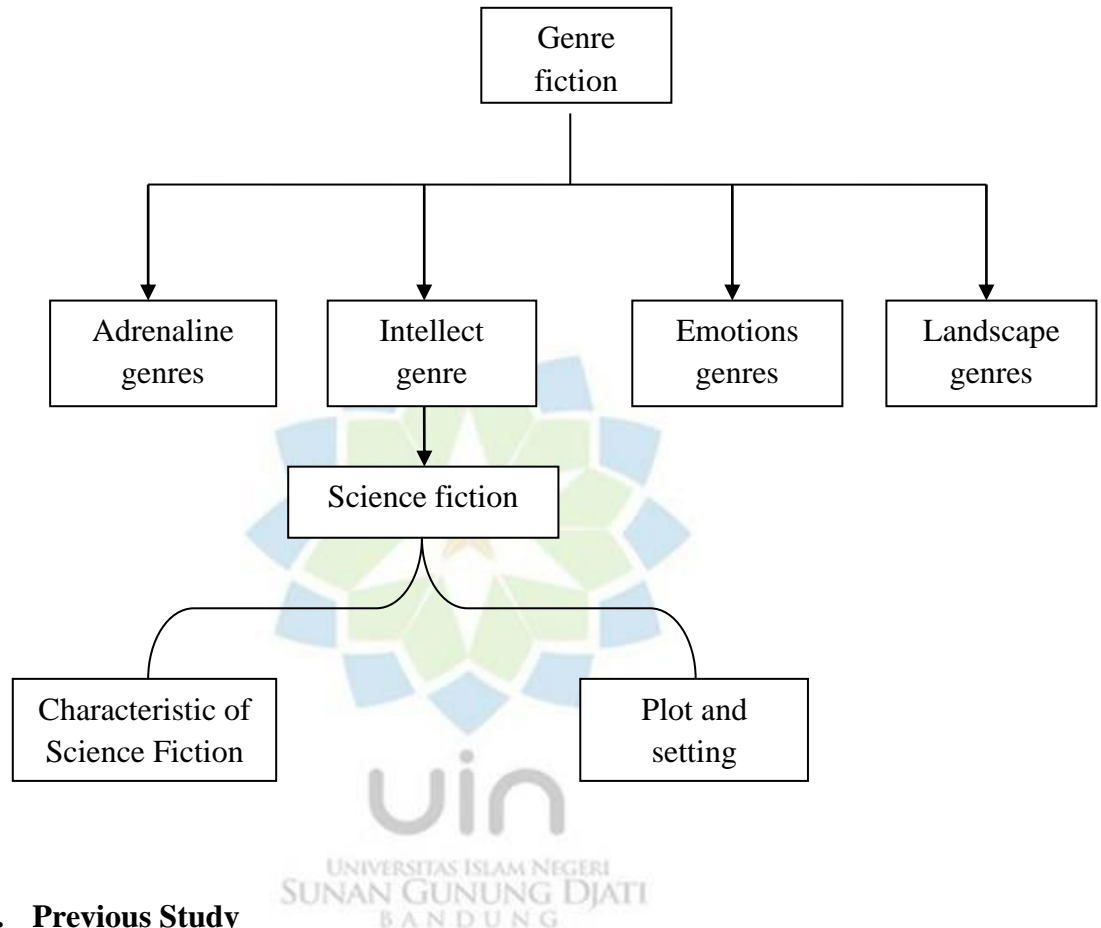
Genre fiction

Adrenaline genres

Intellect genre

Emotions genres

Landscape genres

Science fiction

Characteristic of Science Fiction

Plot and setting

uin
UNIVERSITAS ISLAM NEGERI
SUNAN GUNUNG DJATI
BANDUNG

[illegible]. Previous Study